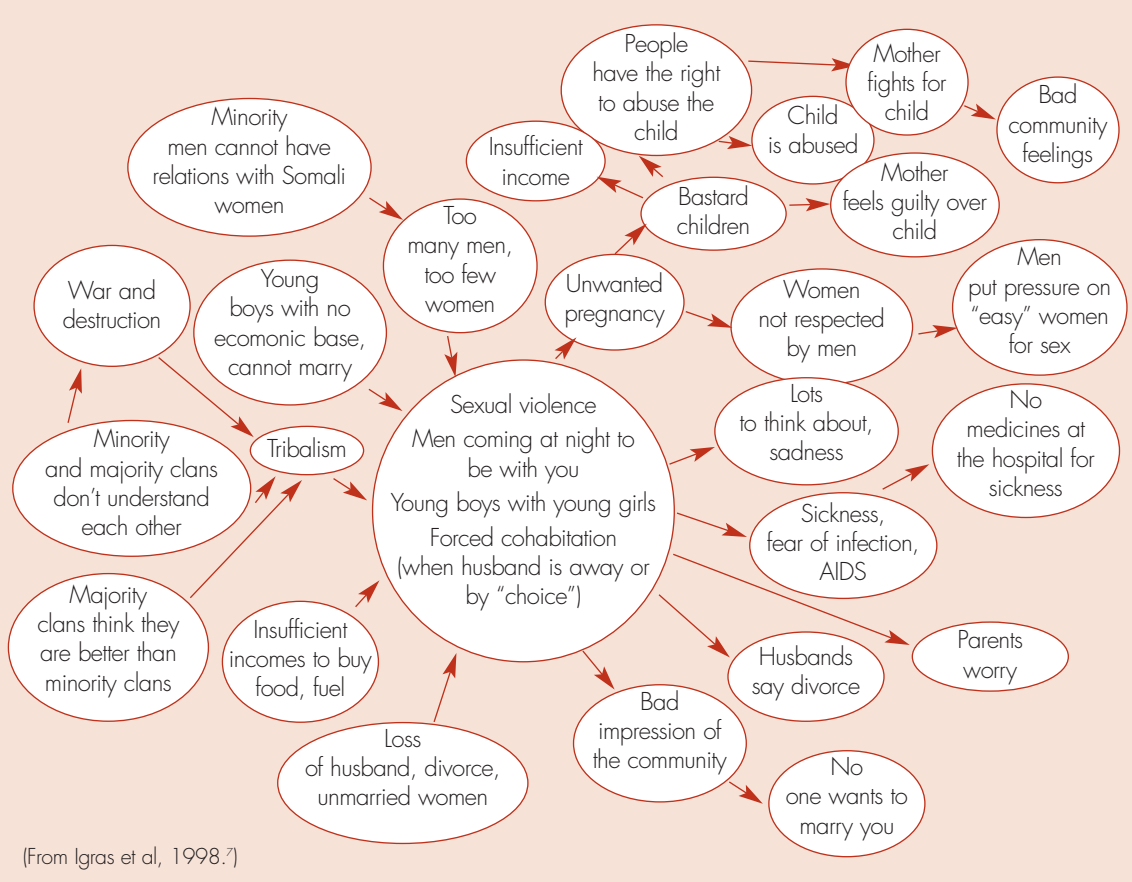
People have the right to abuse the child

Mother fights for child

Bad community feelings

Child is abused

Insufficient income

Mother feels guilty over child

Bastard children

Minority men cannot have relations with Somali women

Too many men, too few women

Unwanted pregnancy

Women not respected by men

Men put pressure on "easy" women for sex

War and destruction

Young boys with no ecomonic base, cannot marry

Sexual violence
Men coming at night to be with you
Young boys with young girls
Forced cohabitation (when husband is away or by "choice")

Lots to think about, sadness

No medicines at the hospital for sickness

Minority and majority clans don't understand each other

Tribalism

Sickness, fear of infection, AIDS

Majority clans think they are better than minority clans

Insufficient incomes to buy food, fuel

Parents worry

Husbands say divorce

Bad impression of the community

Loss of husband, divorce, unmarried women

No one wants to marry you

(From Igras et al, 1998.$^{7}$)